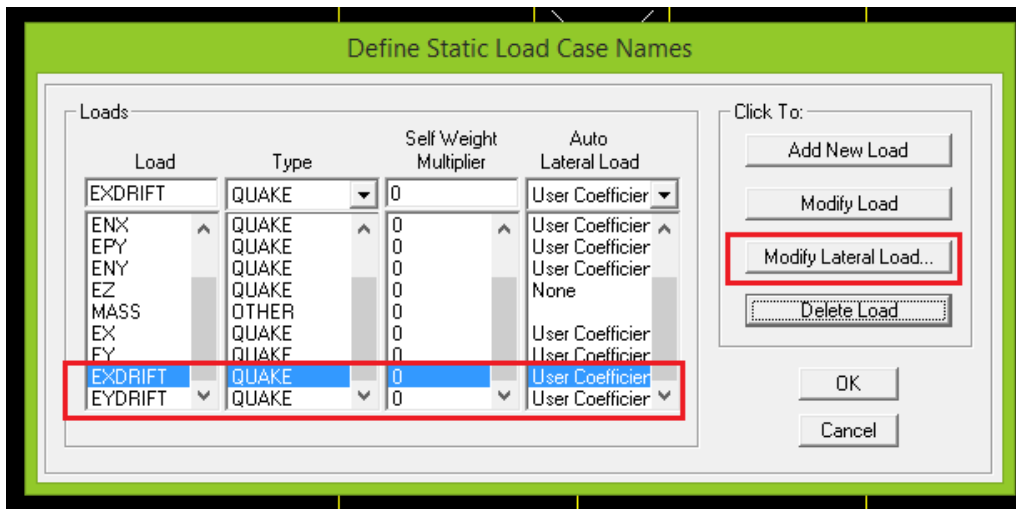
Define Static Load Case Names

Loads

| Load | Type | Self Weight Multiplier | Auto Lateral Load |
|---|---|---|---|
| EXDRIFT | QUAKE | 0 | User Coefficier |
| ENX | QUAKE | 0 | User Coefficier |
| EPY | QUAKE | 0 | User Coefficier |
| ENY | QUAKE | 0 | User Coefficier |
| EZ | QUAKE | 0 | None |
| MASS | OTHER | 0 | |
| EX | QUAKE | 0 | User Coefficier |
| EY | QUAKE | 0 | User Coefficier |
| EXDRIFT | QUAKE | 0 | User Coefficier |
| EYDRIFT | QUAKE | 0 | User Coefficier |

Click To:

Add New Load

Modify Load

Modify Lateral Load...

Delete Load

OK

Cancel